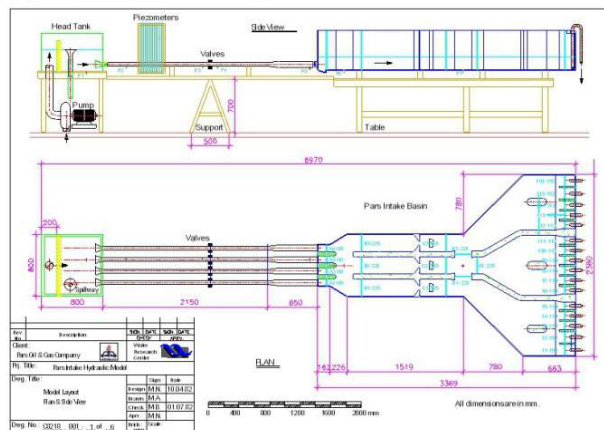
Head Tank
Piezometers
Side View
Valves
Pump
700
Support
500
Table

8970
Pars Intake Basin
780
Valves
200
800
800
2150
850
2360
162 226
1519
780
683
3369
PLAN
0 400 800 1200 1600 2000 mm
All dimensions are in mm.

| Rev. No. | Description | Sign. | Date | Sign. | Date |
|---|---|---|---|---|---|
| Client: Pars Oil & Gas Company | | Water Research Center | | | |
| Prj. Title: Pars Intake Hydraulic Model | | | | | |
| Drg. Title: Model Layout Plan & Side View | | | Sign. | Date |
| | | Design | M.N. | 10.04.02 |
| | | Drawn | M.A. | |
| | | Check | M.B. | 01.07.02 |
| | | Apr. | M.N. | |
| Drg. No.: CB210 . 001 . 1 of 6 | | Scale | | |